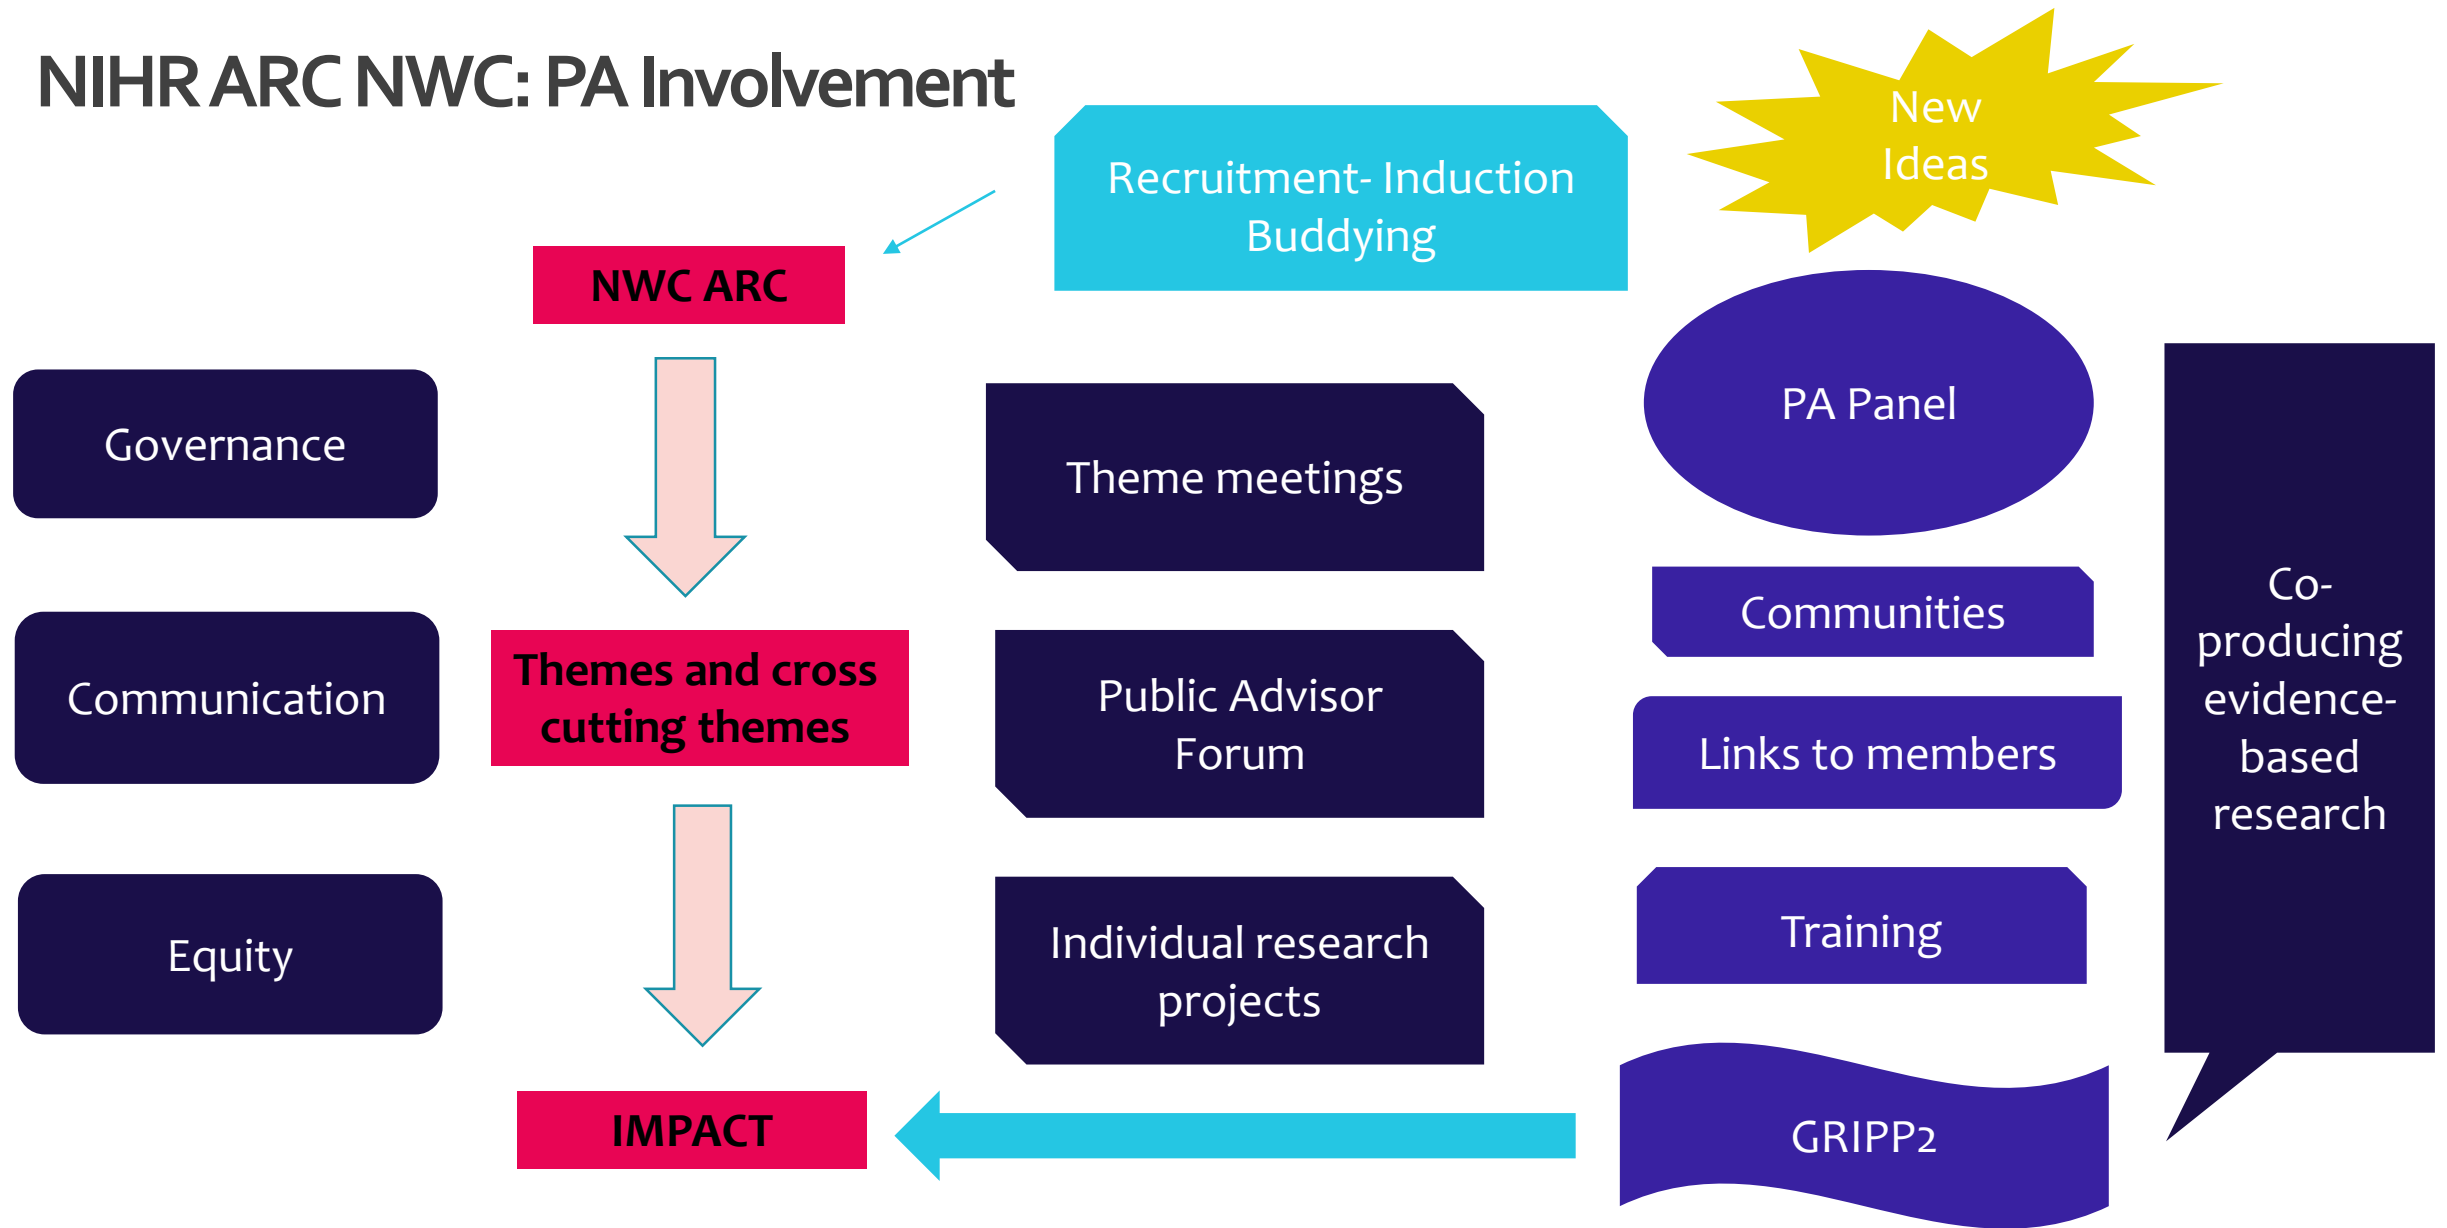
NIHR ARC NWC: PA Involvement

Recruitment- Induction Buddying

New Ideas

NWC ARC

Governance

Theme meetings

PA Panel

Communities

Communication

Themes and cross cutting themes

Public Advisor Forum

Links to members

Co-producing evidence-based research

Equity

Individual research projects

Training

IMPACT

GRIPP2